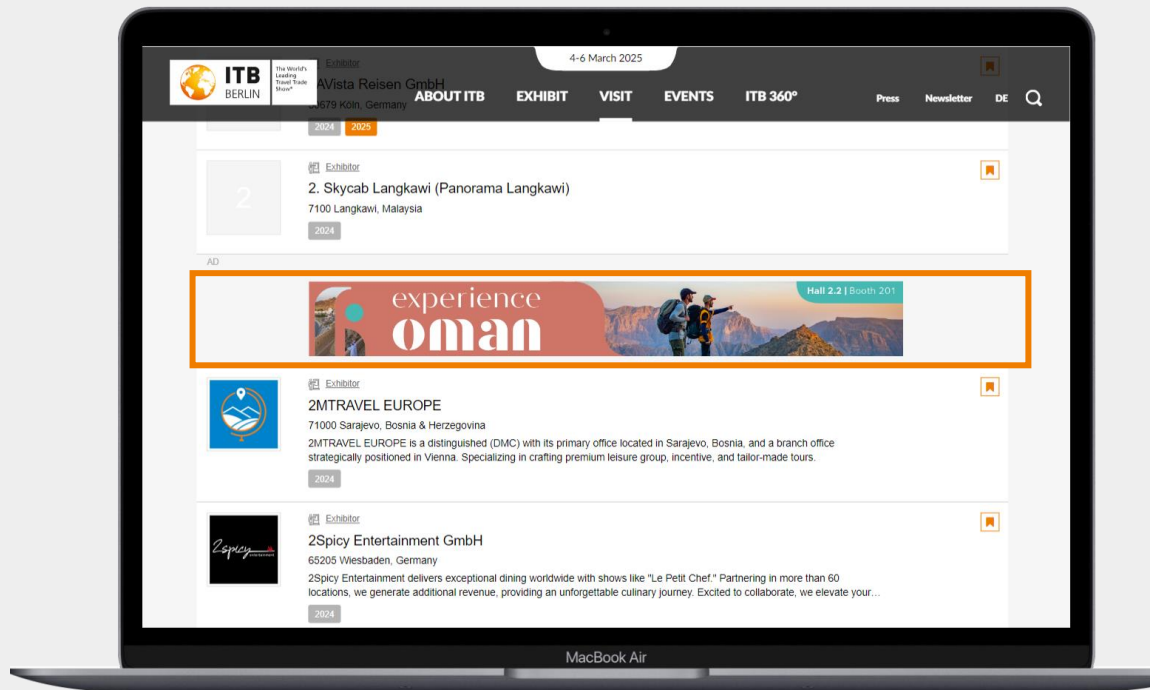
ITB BERLIN The World's Leading Travel Trade Show®

4-6 March 2025

ABOUT ITB EXHIBIT VISIT EVENTS ITB 360° Press Newsletter DE

Exhibitor
AVista Reisen GmbH
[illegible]679 Köln, Germany
2024 2025

Exhibitor
2. Skycab Langkawi (Panorama Langkawi)
7100 Langkawi, Malaysia
2024

AD

experience oman
Hall 2.2 | Booth 201

Exhibitor
2MTRAVEL EUROPE
71000 Sarajevo, Bosnia & Herzegovina
2MTRAVEL EUROPE is a distinguished (DMC) with its primary office located in Sarajevo, Bosnia, and a branch office strategically positioned in Vienna. Specializing in crafting premium leisure group, incentive, and tailor-made tours.
2024

Exhibitor
2Spicy Entertainment GmbH
65205 Wiesbaden, Germany
2Spicy Entertainment delivers exceptional dining worldwide with shows like "Le Petit Chef." Partnering in more than 60 locations, we generate additional revenue, providing an unforgettable culinary journey. Excited to collaborate, we elevate your…
2024

MacBook Air